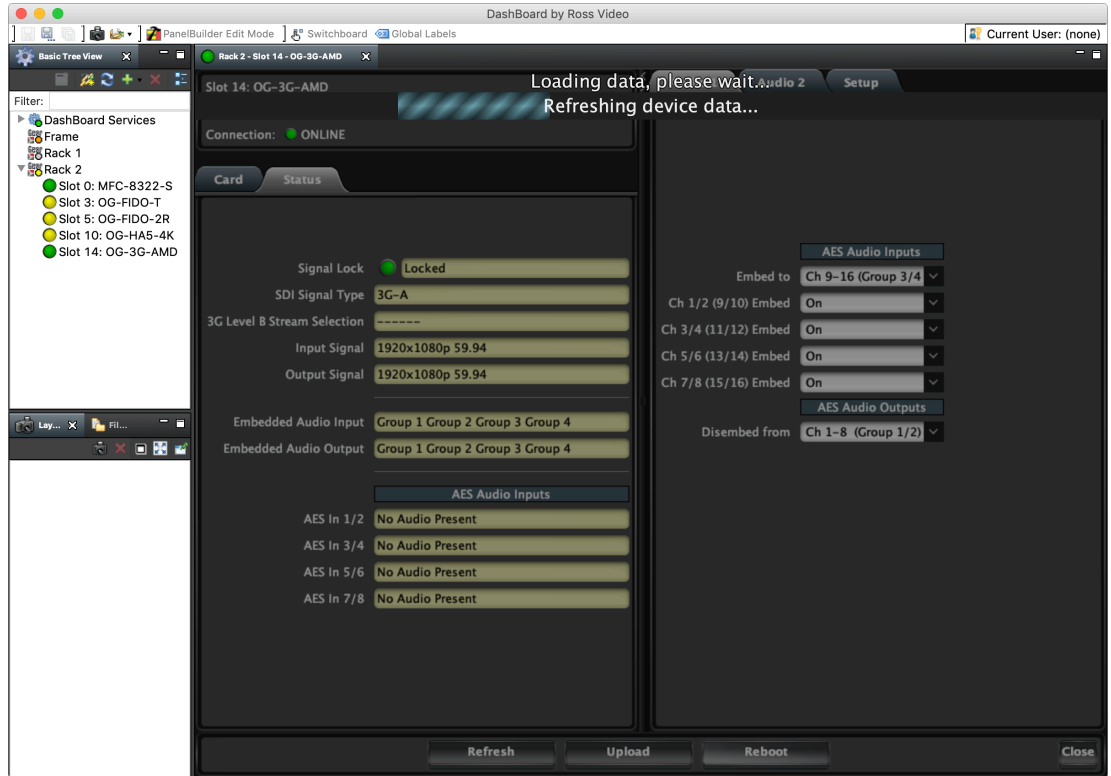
DashBoard by Ross Video

PanelBuilder Edit Mode | Switchboard | Global Labels | Current User: (none)

Basic Tree View

Filter:

DashBoard Services
Frame
Rack 1
Rack 2
Slot 0: MFC-8322-S
Slot 3: OG-FIDO-T
Slot 5: OG-FIDO-2R
Slot 10: OG-HA5-4K
Slot 14: OG-3G-AMD

Lay... | Fil...

Rack 2 - Slot 14 - OG-3G-AMD

Slot 14: OG-3G-AMD

Loading data, please wait...
Refreshing device data...

Audio 2 | Setup

Connection: ONLINE

Card | Status

Signal Lock | Locked
SDI Signal Type | 3G-A
3G Level B Stream Selection | ------
Input Signal | 1920x1080p 59.94
Output Signal | 1920x1080p 59.94

Embedded Audio Input | Group 1 Group 2 Group 3 Group 4
Embedded Audio Output | Group 1 Group 2 Group 3 Group 4

AES Audio Inputs
AES In 1/2 | No Audio Present
AES In 3/4 | No Audio Present
AES In 5/6 | No Audio Present
AES In 7/8 | No Audio Present

AES Audio Inputs
Embed to | Ch 9-16 (Group 3/4
Ch 1/2 (9/10) Embed | On
Ch 3/4 (11/12) Embed | On
Ch 5/6 (13/14) Embed | On
Ch 7/8 (15/16) Embed | On
AES Audio Outputs
Disembed from | Ch 1-8 (Group 1/2)

Refresh | Upload | Reboot | Close